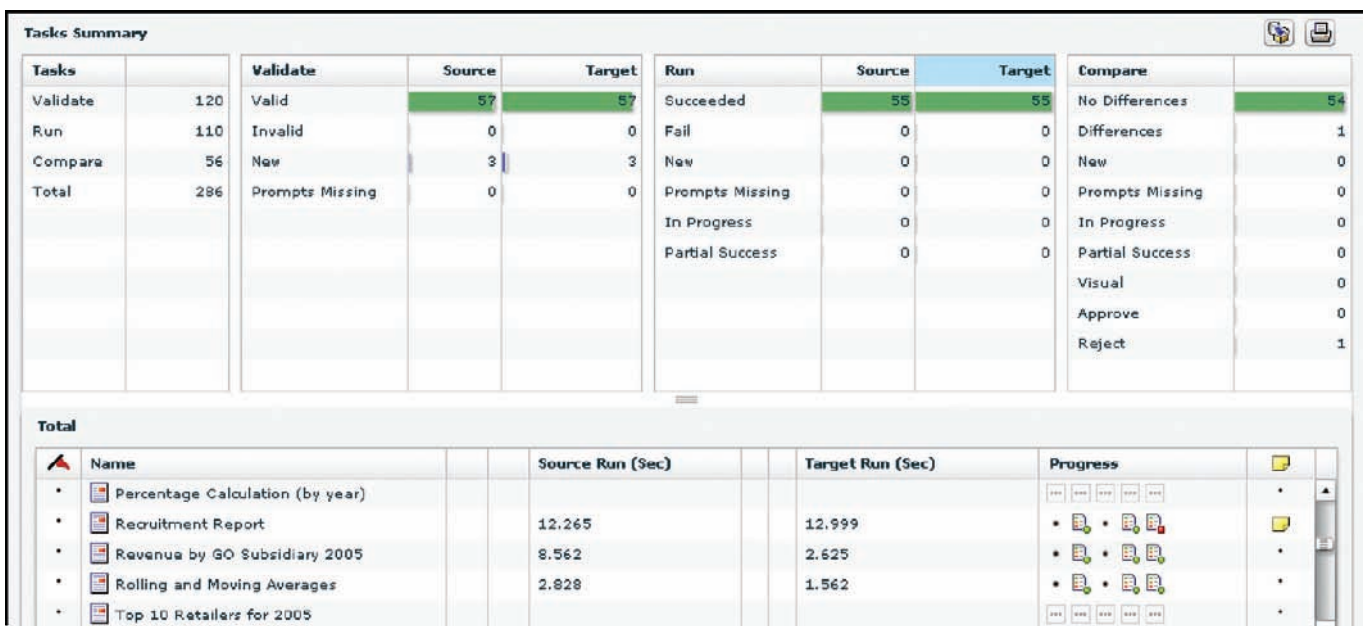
Tasks Summary

| Tasks | |
|---|---|
| Validate | 120 |
| Run | 110 |
| Compare | 56 |
| Total | 286 |

| Validate | Source | Target |
|---|---|---|
| Valid | 57 | 57 |
| Invalid | 0 | 0 |
| New | 3 | 3 |
| Prompts Missing | 0 | 0 |

| Run | Source | Target |
|---|---|---|
| Succeeded | 55 | 55 |
| Fail | 0 | 0 |
| New | 0 | 0 |
| Prompts Missing | 0 | 0 |
| In Progress | 0 | 0 |
| Partial Success | 0 | 0 |

| Compare | |
|---|---|
| No Differences | 54 |
| Differences | 1 |
| New | 0 |
| Prompts Missing | 0 |
| In Progress | 0 |
| Partial Success | 0 |
| Visual | 0 |
| Approve | 0 |
| Reject | 1 |

Total

| | Name | Source Run (Sec) | Target Run (Sec) | Progress | |
|---|---|---|---|---|---|
| • | Percentage Calculation (by year) | | | | • |
| • | Recruitment Report | 12.265 | 12.999 | • • | |
| • | Revenue by GO Subsidiary 2005 | 8.562 | 2.625 | • • | • |
| • | Rolling and Moving Averages | 2.828 | 1.562 | • • | • |
| • | Top 10 Retailers for 2005 | | | | • |